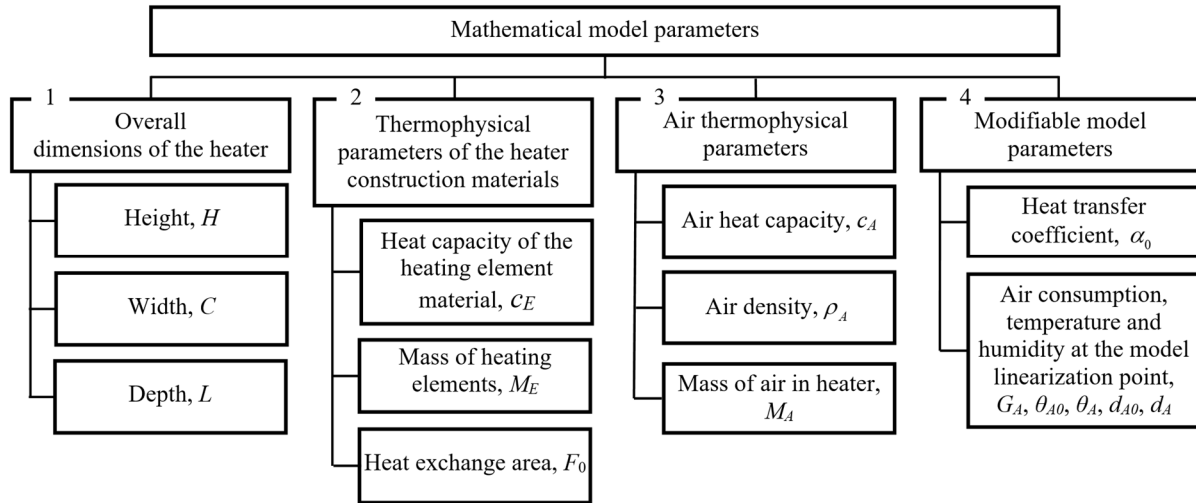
Mathematical model parameters

1

Overall dimensions of the heater

Height, $H$

Width, $C$

Depth, $L$

2

Thermophysical parameters of the heater construction materials

Heat capacity of the heating element material, $c_E$

Mass of heating elements, $M_E$

Heat exchange area, $F_0$

3

Air thermophysical parameters

Air heat capacity, $c_A$

Air density, $\rho_A$

Mass of air in heater, $M_A$

4

Modifiable model parameters

Heat transfer coefficient, $\alpha_0$

Air consumption, temperature and humidity at the model linearization point, $G_A$, $\theta_{A0}$, $\theta_A$, $d_{A0}$, $d_A$